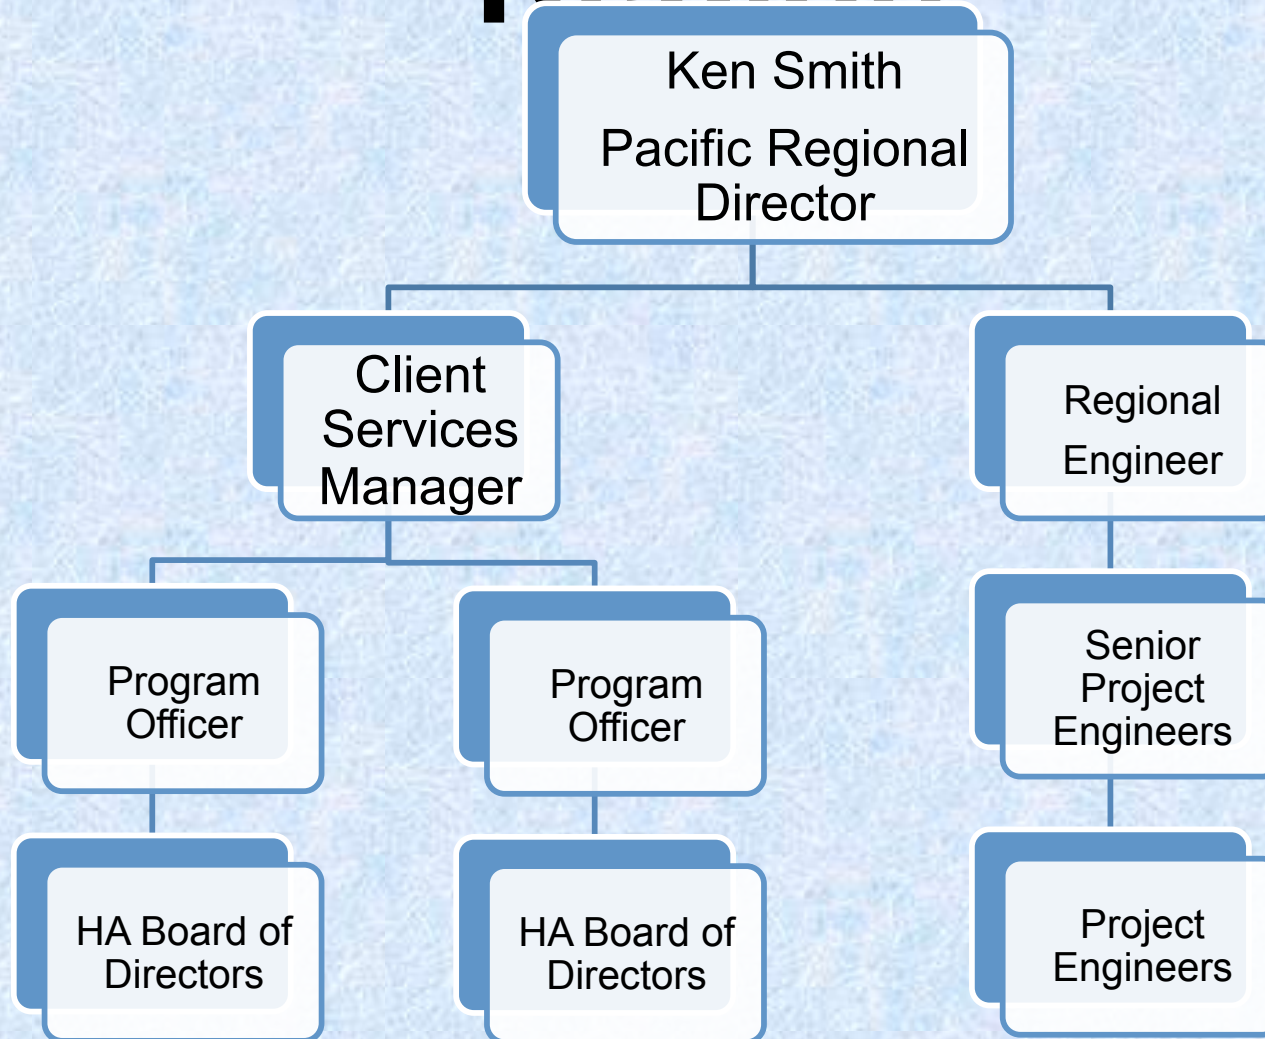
Ken Smith

Pacific Regional Director

Client Services Manager

Regional Engineer

Program Officer

Program Officer

Senior Project Engineers

HA Board of Directors

HA Board of Directors

Project Engineers